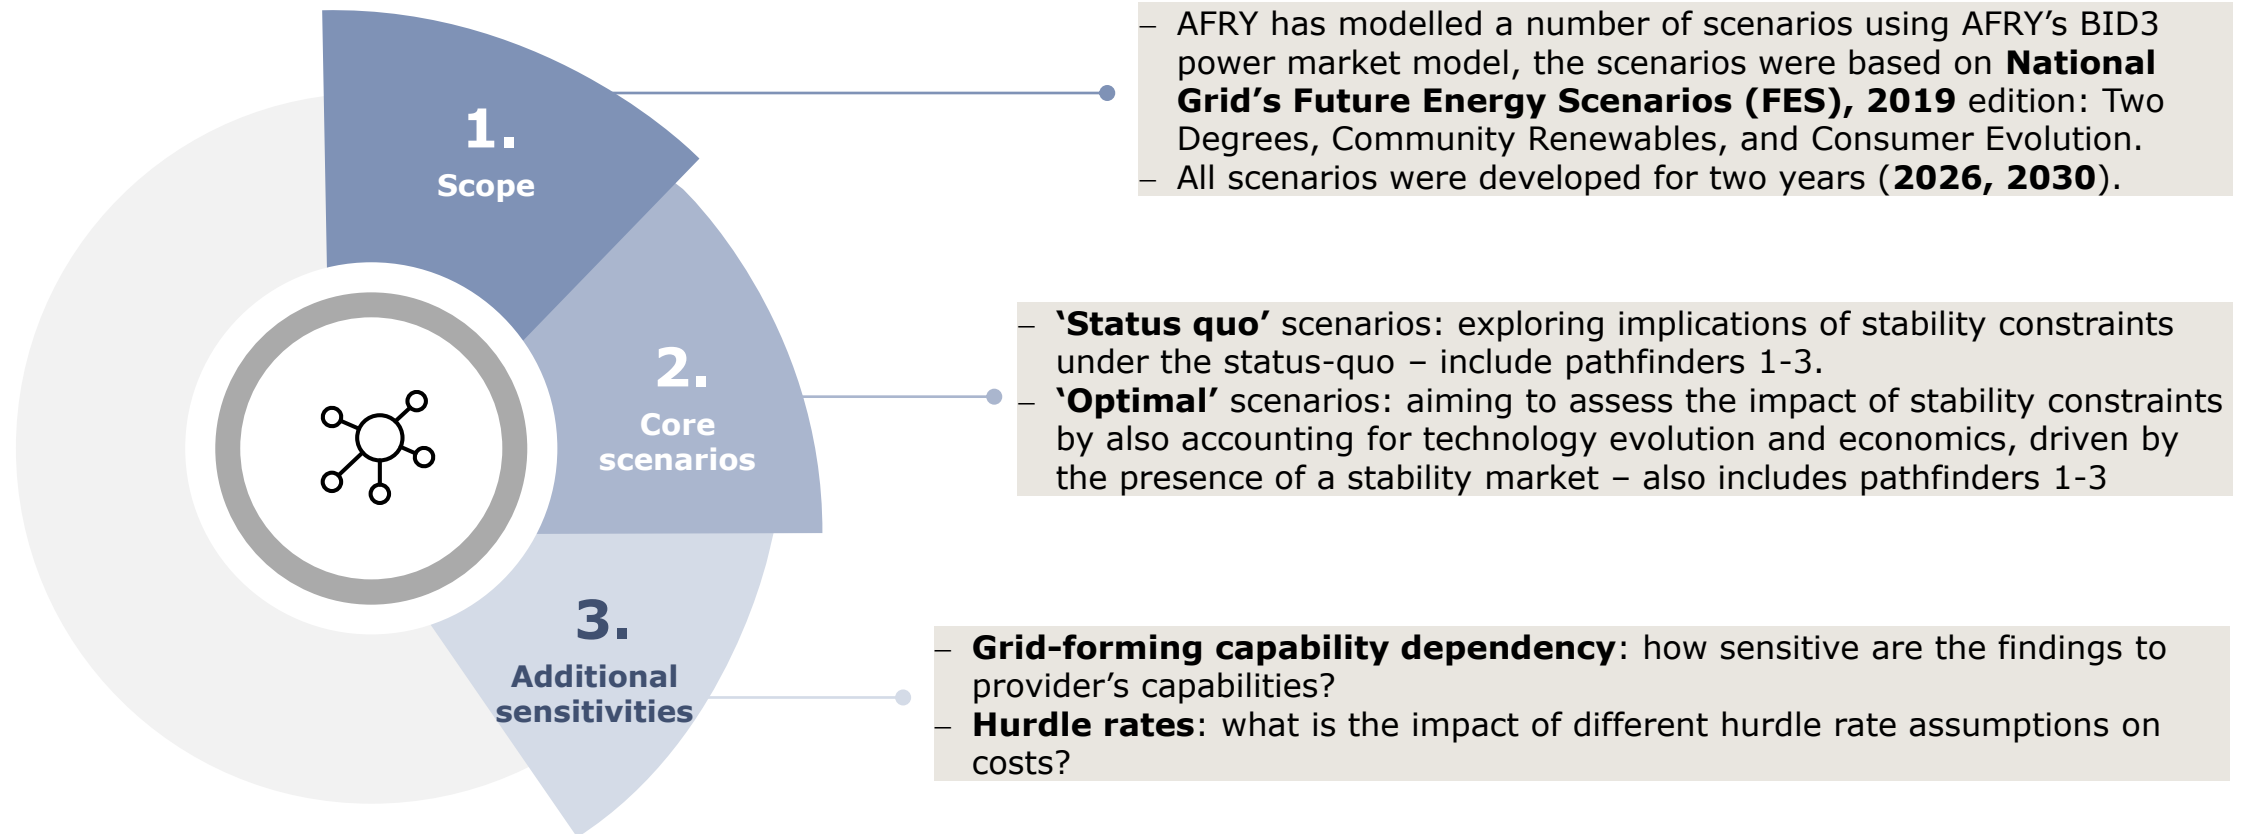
1.
Scope

2.
Core scenarios

3.
Additional sensitivities

– AFRY has modelled a number of scenarios using AFRY's BID3 power market model, the scenarios were based on **National Grid's Future Energy Scenarios (FES), 2019** edition: Two Degrees, Community Renewables, and Consumer Evolution.
– All scenarios were developed for two years (**2026, 2030**).

– **'Status quo'** scenarios: exploring implications of stability constraints under the status-quo – include pathfinders 1-3.
– **'Optimal'** scenarios: aiming to assess the impact of stability constraints by also accounting for technology evolution and economics, driven by the presence of a stability market – also includes pathfinders 1-3

– **Grid-forming capability dependency**: how sensitive are the findings to provider's capabilities?
– **Hurdle rates**: what is the impact of different hurdle rate assumptions on costs?